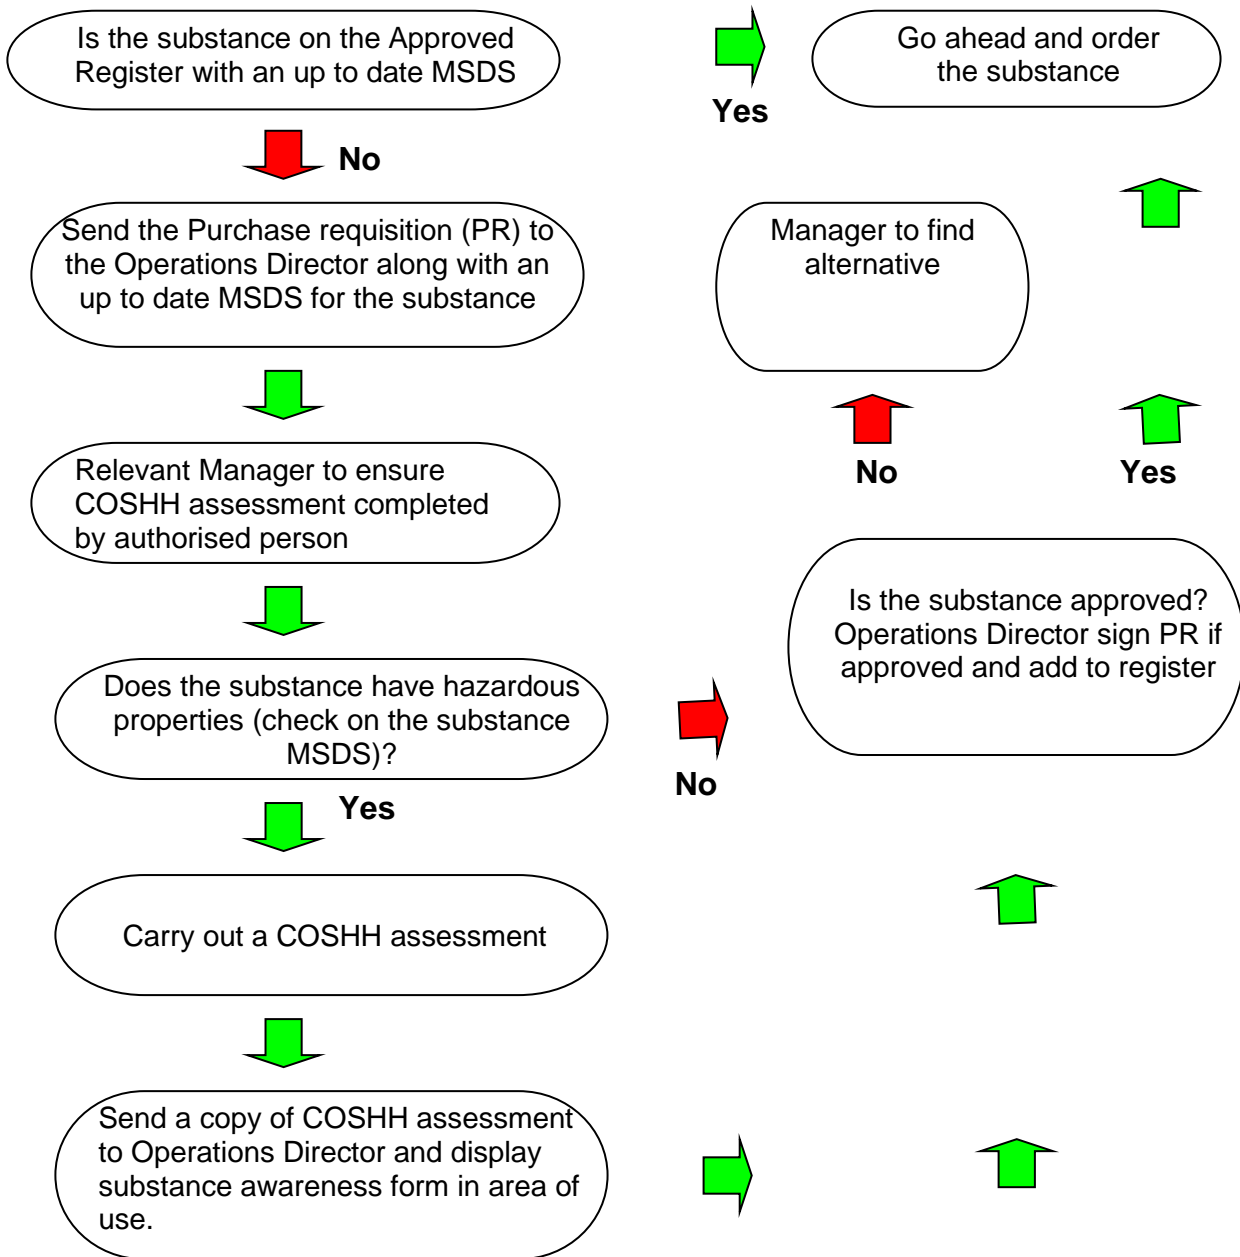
Is the substance on the Approved Register with an up to date MSDS

Yes

Go ahead and order the substance

No

Send the Purchase requisition (PR) to the Operations Director along with an up to date MSDS for the substance

Manager to find alternative

Relevant Manager to ensure COSHH assessment completed by authorised person

No

Yes

Is the substance approved? Operations Director sign PR if approved and add to register

Does the substance have hazardous properties (check on the substance MSDS)?

No

Yes

Carry out a COSHH assessment

Send a copy of COSHH assessment to Operations Director and display substance awareness form in area of use.